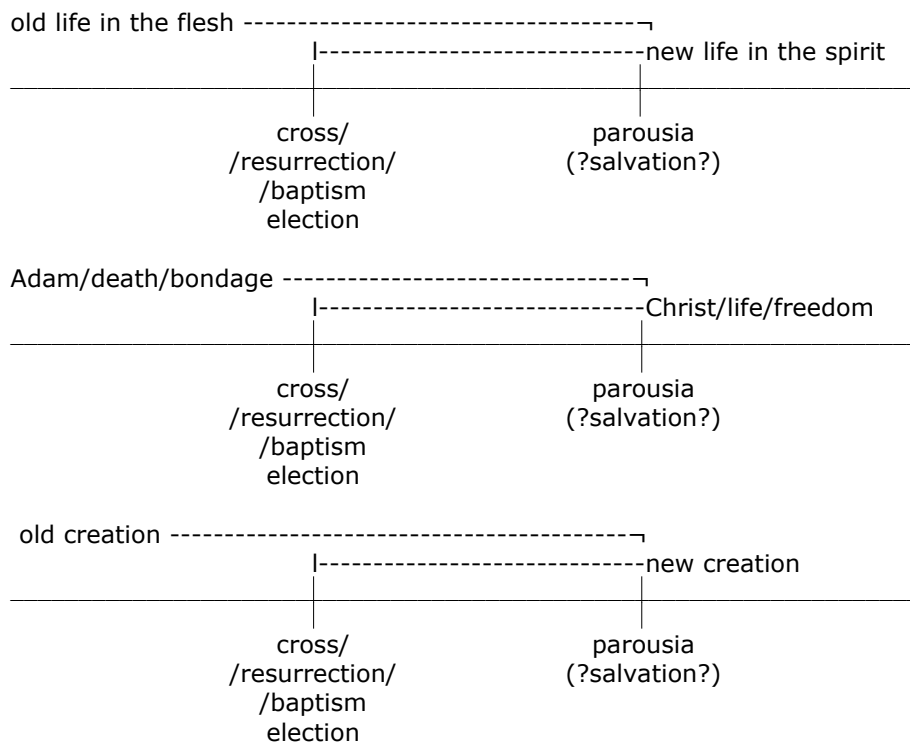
old life in the flesh
new life in the spirit

cross/
/resurrection/
/baptism
election

parousia
(?salvation?)

Adam/death/bondage
Christ/life/freedom

cross/
/resurrection/
/baptism
election

parousia
(?salvation?)

old creation
new creation

cross/
/resurrection/
/baptism
election

parousia
(?salvation?)